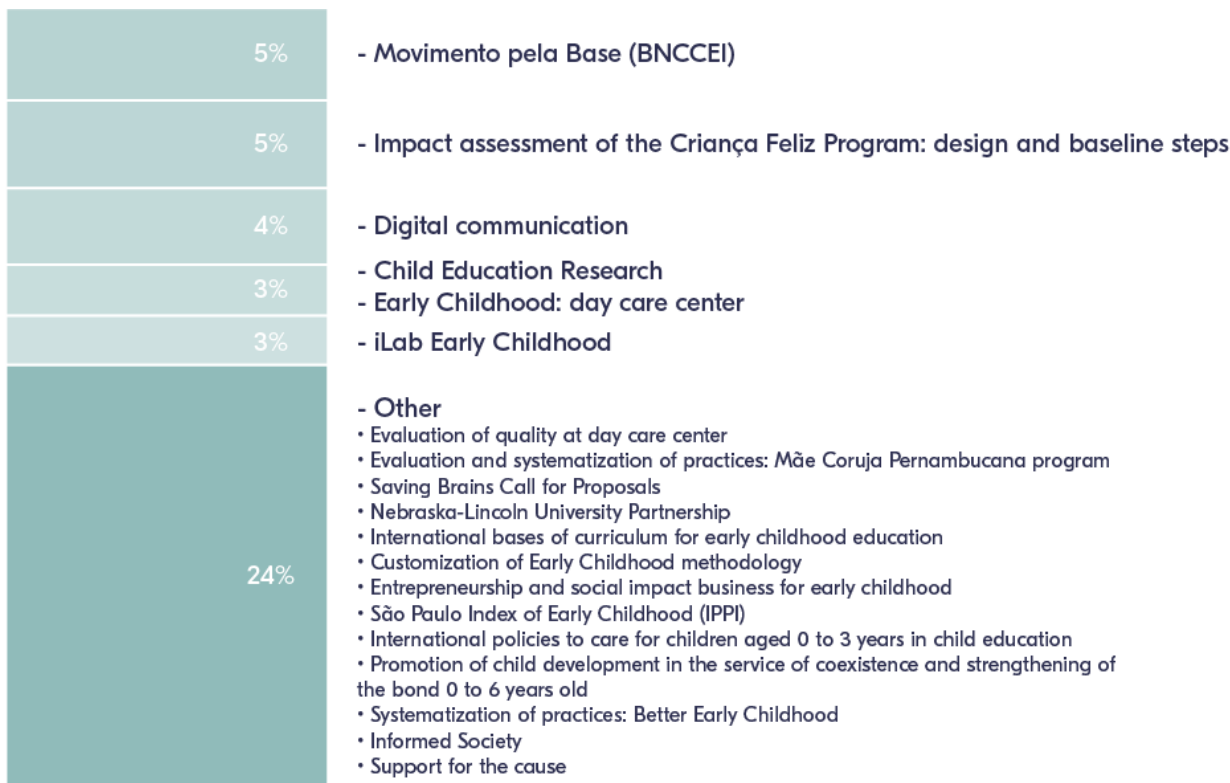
5%

- Movimento pela Base (BNCCEI)

5%

- Impact assessment of the Criança Feliz Program: design and baseline steps

4%

- Digital communication

3%

- Child Education Research
- Early Childhood: day care center

3%

- iLab Early Childhood

24%

- Other
• Evaluation of quality at day care center
• Evaluation and systematization of practices: Mãe Coruja Pernambucana program
• Saving Brains Call for Proposals
• Nebraska-Lincoln University Partnership
• International bases of curriculum for early childhood education
• Customization of Early Childhood methodology
• Entrepreneurship and social impact business for early childhood
• São Paulo Index of Early Childhood (IPPI)
• International policies to care for children aged 0 to 3 years in child education
• Promotion of child development in the service of coexistence and strengthening of the bond 0 to 6 years old
• Systematization of practices: Better Early Childhood
• Informed Society
• Support for the cause